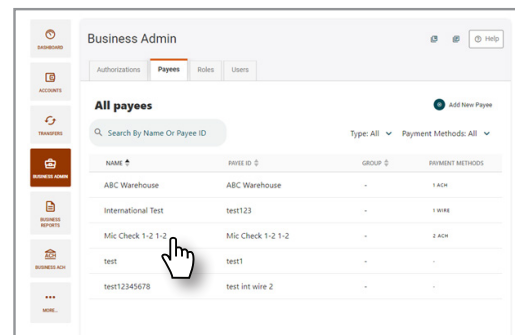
DASHBOARD

ACCOUNTS

TRANSFERS

BUSINESS ADMIN

BUSINESS REPORTS

BUSINESS ACH

MORE...

Business Admin

Help

Authorizations Payees Roles Users

All payees

Add New Payee

Search By Name Or Payee ID

Type: All Payment Methods: All

| NAME | PAYEE ID | GROUP | PAYMENT METHODS |
|---|---|---|---|
| ABC Warehouse | ABC Warehouse | - | 1 ACH |
| International Test | test123 | - | 1 WIRE |
| Mic Check 1-2 1-2 | Mic Check 1-2 1-2 | - | 2 ACH |
| test | test1 | - | - |
| test12345678 | test int wire 2 | - | - |